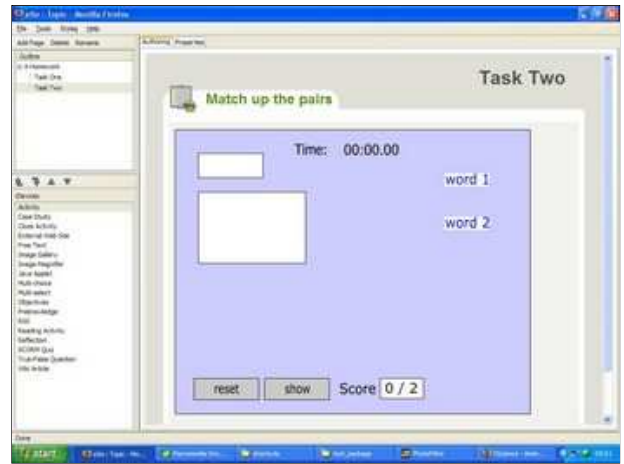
eXe : Topic - Mozilla Firefox

File Tools Styles Help

Add Page Delete Rename

Outline

Homework

Task One

Task Two

Authoring Properties

Task Two

Match up the pairs

Time: 00:00.00

word 1

word 2

reset

show

Score 0 / 2

iDevices

Activity

Case Study

Cloze Activity

External Web Site

Free Text

Image Gallery

Image Magnifier

Java Applet

Multi-choice

Multi-select

Objectives

Preknowledge

RSS

Reading Activity

Reflection

SCORM Quiz

True-False Question

Wiki Article

Done

start